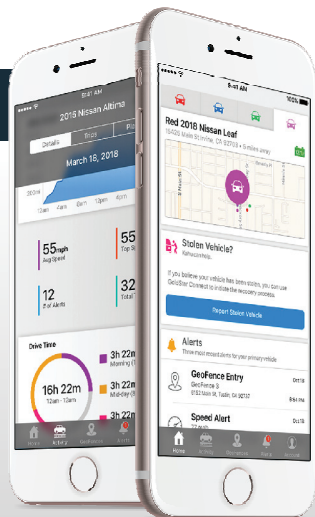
2016 Nissan Altima

Details

Trips

March 16, 2018

12am

4am

8am

12pm

4pm

55 mph
Avg Speed

55
Top S

12
# of Alerts

32
Total

Drive Time

16h 22m

3h 22m
Morning

3h 22m
Mid-day

3h 22m

Home

Activity

9:41 AM

100%

Red 2018 Nissan Leaf

Stolen Vehicle?

If you believe your vehicle has been stolen, you can use GeoStar Connect to initiate the recovery process.

Report Stolen Vehicle

Alerts

Three most recent alerts for your primary vehicle

GeoFence Entry
GeoFence 3

Oct 18

Speed Alert

Oct 18

Home

Activity